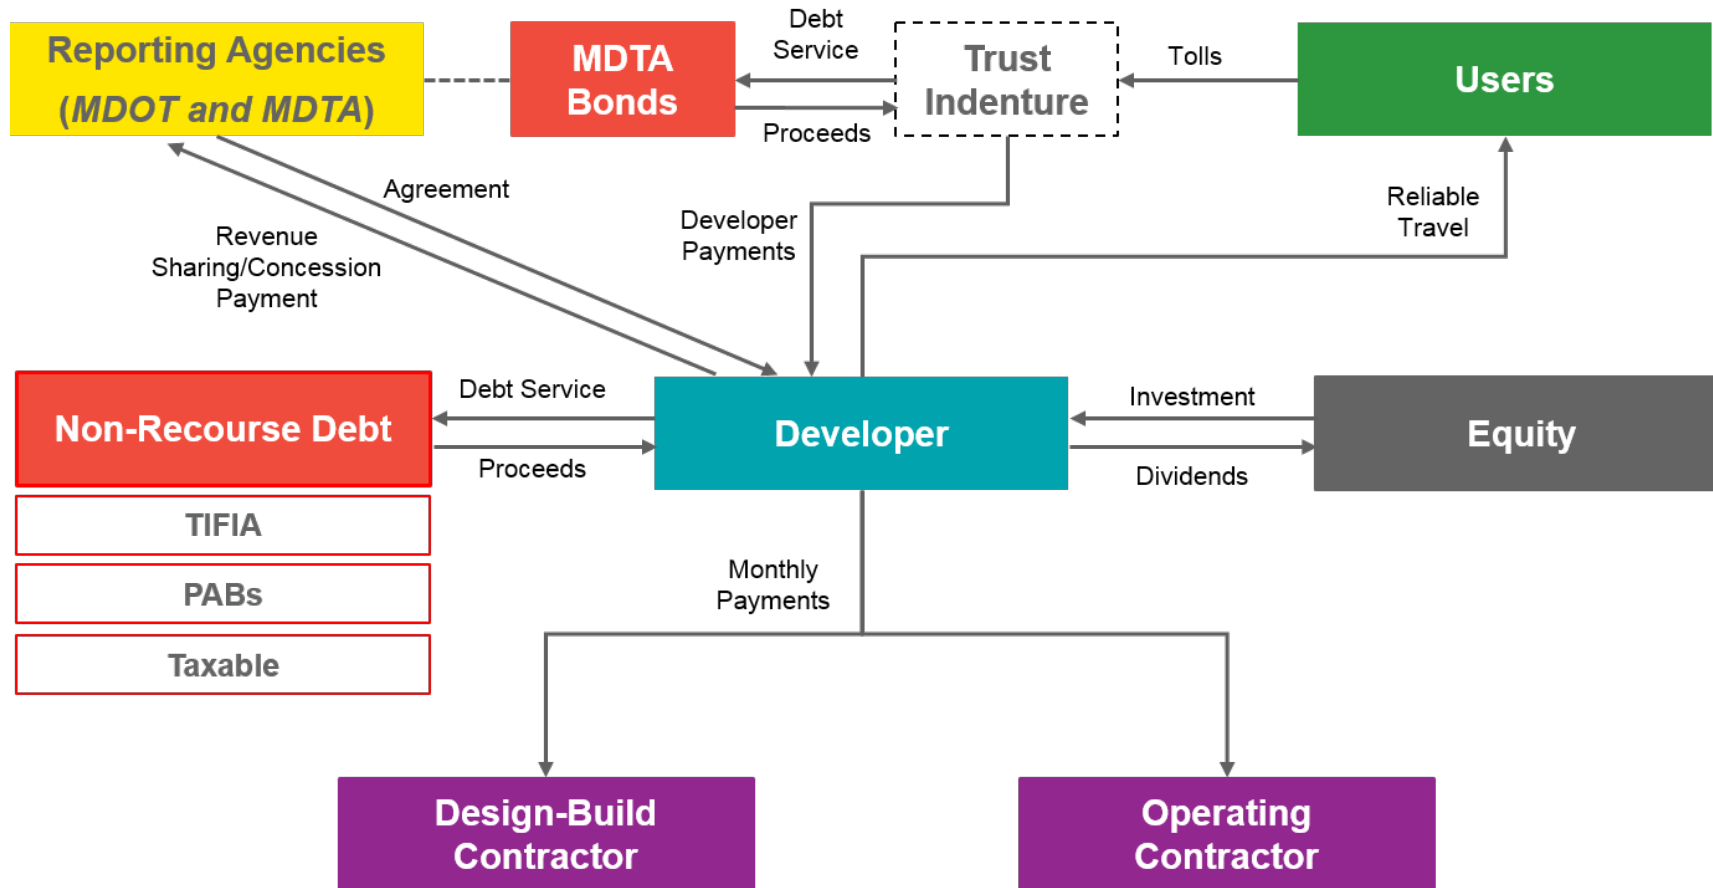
Reporting Agencies (MDOT and MDTA)

MDTA Bonds

Debt Service

Proceeds

Trust Indenture

Tolls

Users

Agreement

Revenue Sharing/Concession Payment

Developer Payments

Reliable Travel

Non-Recourse Debt

TIFIA

PABs

Taxable

Debt Service

Proceeds

Developer

Investment

Dividends

Equity

Monthly Payments

Design-Build Contractor

Operating Contractor